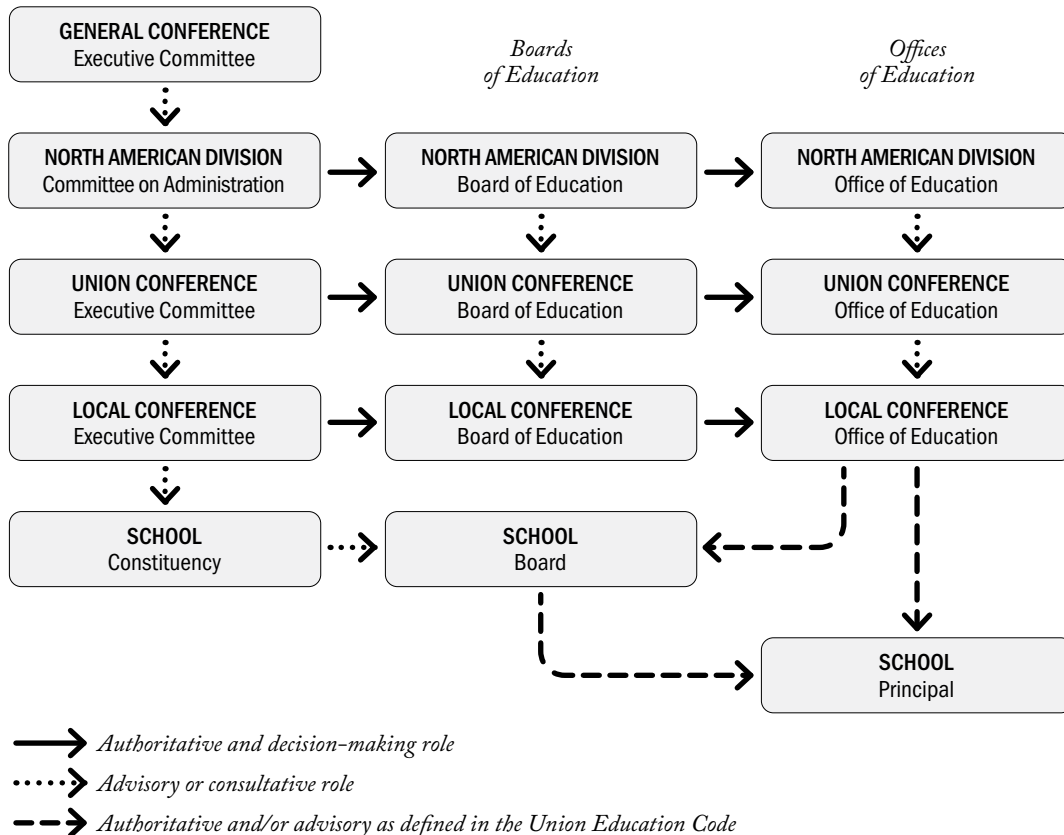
GENERAL CONFERENCE
Executive Committee

Boards of Education

Offices of Education

NORTH AMERICAN DIVISION
Committee on Administration

NORTH AMERICAN DIVISION
Board of Education

NORTH AMERICAN DIVISION
Office of Education

UNION CONFERENCE
Executive Committee

UNION CONFERENCE
Board of Education

UNION CONFERENCE
Office of Education

LOCAL CONFERENCE
Executive Committee

LOCAL CONFERENCE
Board of Education

LOCAL CONFERENCE
Office of Education

SCHOOL
Constituency

SCHOOL
Board

SCHOOL
Principal

Authoritative and decision-making role

Advisory or consultative role

Authoritative and/or advisory as defined in the Union Education Code